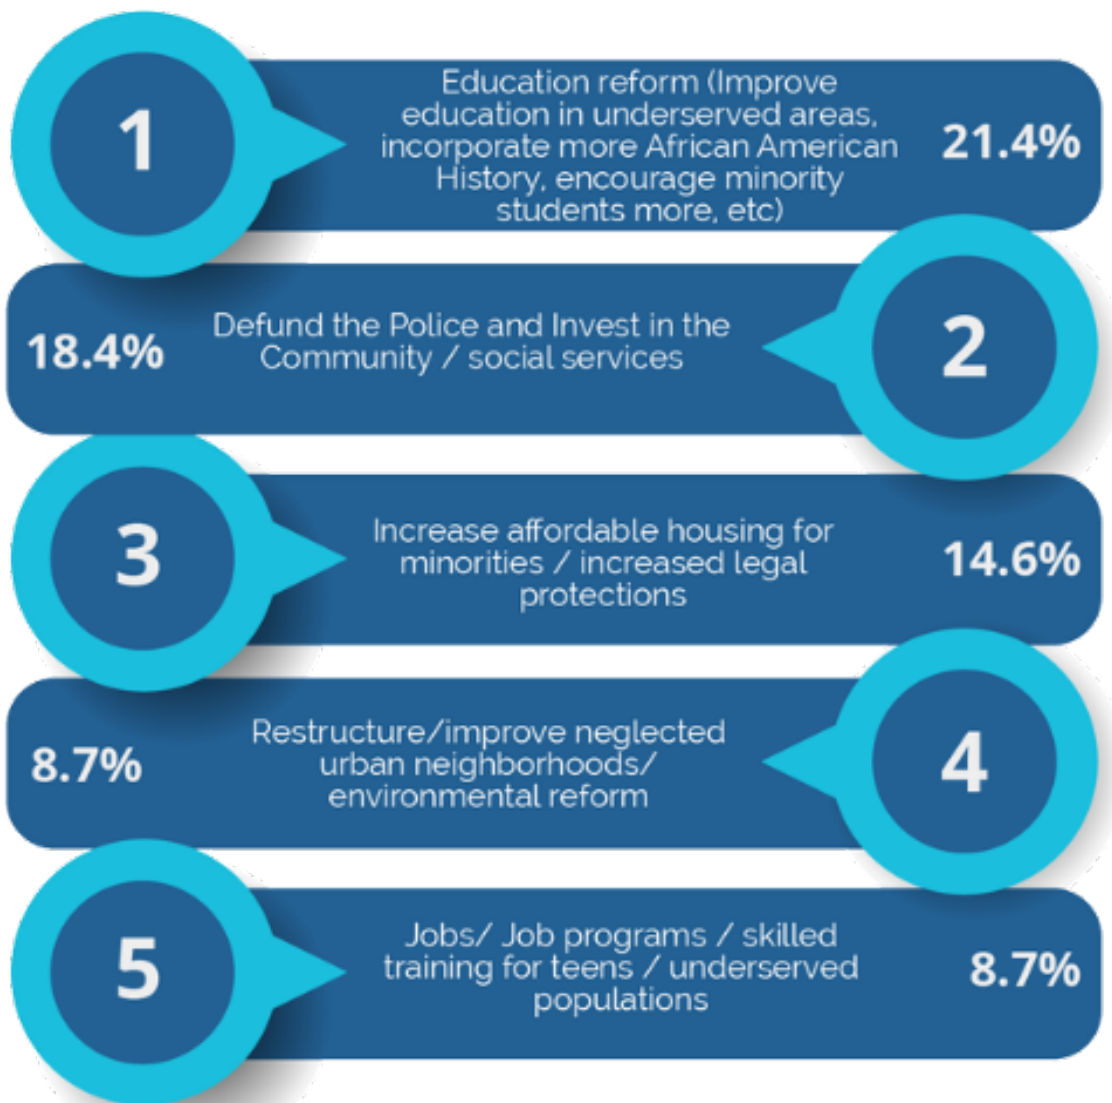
1

Education reform (Improve education in underserved areas, incorporate more African American History, encourage minority students more, etc)

21.4%

18.4%

Defund the Police and Invest in the Community / social services

2

3

Increase affordable housing for minorities / increased legal protections

14.6%

8.7%

Restructure/improve neglected urban neighborhoods/ environmental reform

4

5

Jobs/ Job programs / skilled training for teens / underserved populations

8.7%